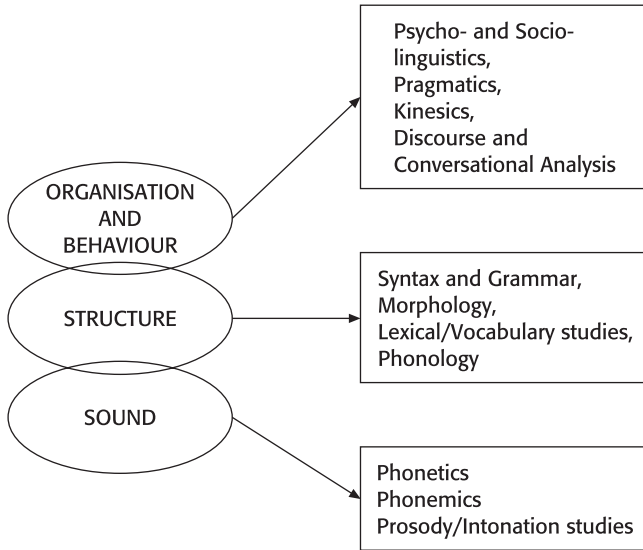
ORGANISATION AND BEHAVIOUR

Psycho- and Socio-linguistics,
Pragmatics,
Kinesics,
Discourse and Conversational Analysis

STRUCTURE

Syntax and Grammar,
Morphology,
Lexical/Vocabulary studies,
Phonology

SOUND

Phonetics
Phonemics
Prosody/Intonation studies